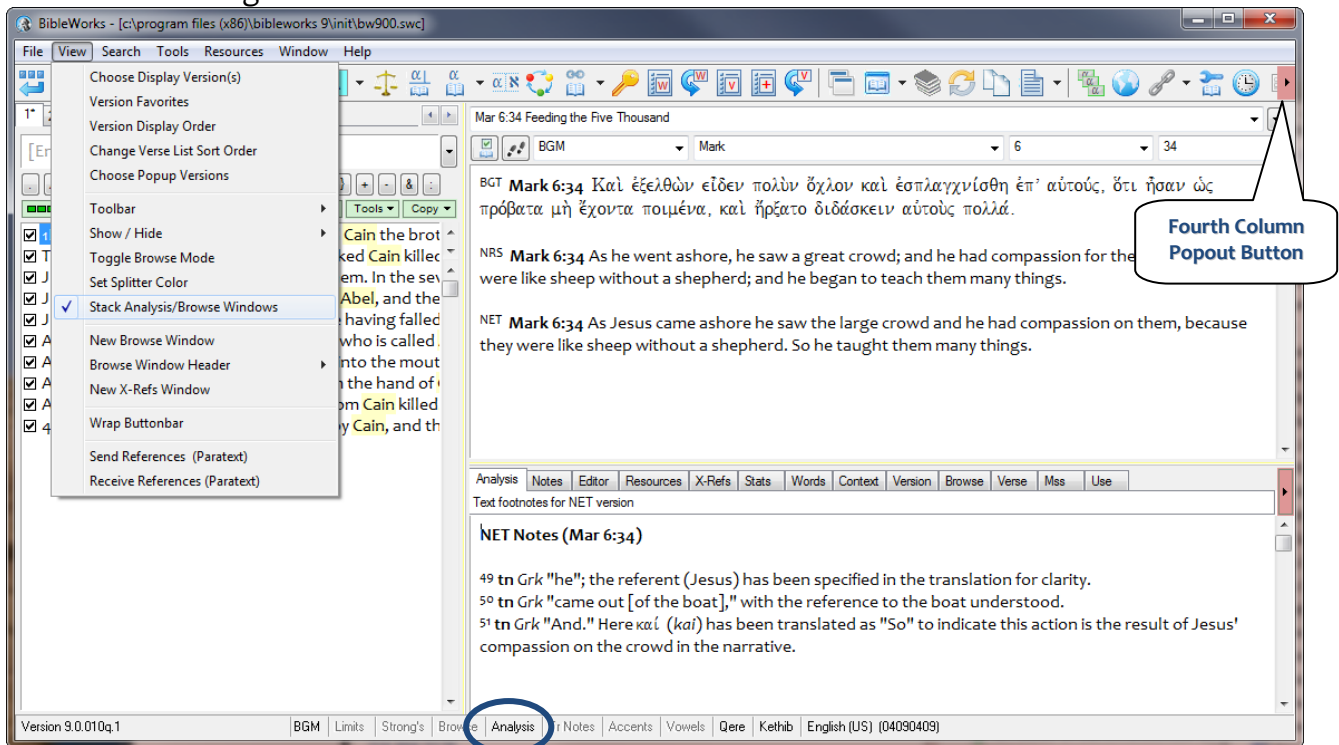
BibleWorks - [c:\program files (x86)\bibleworks 9\init\bw900.swc]

File View Search Tools Resources Window Help

Choose Display Version(s)
Version Favorites
Version Display Order
Change Verse List Sort Order
Choose Popup Versions
Toolbar
Show / Hide
Toggle Browse Mode
Set Splitter Color
Stack Analysis/Browse Windows
New Browse Window
Browse Window Header
New X-Refs Window
Wrap Buttonbar
Send References (Paratext)
Receive References (Paratext)

1* 2

[En

Tools Copy

Cain the brot
ked Cain killec
em. In the sev
Abel, and the
having falled
who is called
into the mout
the hand of
om Cain killed
y Cain, and th

Mar 6:34 Feeding the Five Thousand

BGM Mark 6 34

BGT Mark 6:34 Καὶ ἐξελθὼν εἶδεν πολὺν ὄχλον καὶ ἐσπλαγχνίσθη ἐπ' αὐτούς, ὅτι ἦσαν ὡς πρόβατα μὴ ἔχοντα ποιμένα, καὶ ἤρξατο διδάσκειν αὐτοὺς πολλά.

NRS Mark 6:34 As he went ashore, he saw a great crowd; and he had compassion for the were like sheep without a shepherd; and he began to teach them many things.

Fourth Column Popout Button

NET Mark 6:34 As Jesus came ashore he saw the large crowd and he had compassion on them, because they were like sheep without a shepherd. So he taught them many things.

Analysis Notes Editor Resources X-Refs Stats Words Context Version Browse Verse Mss Use

Text footnotes for NET version

NET Notes (Mar 6:34)

49 tn Grk "he"; the referent (Jesus) has been specified in the translation for clarity.
50 tn Grk "came out [of the boat]," with the reference to the boat understood.
51 tn Grk "And." Here καί (kai) has been translated as "So" to indicate this action is the result of Jesus' compassion on the crowd in the narrative.

Version 9.0.010q.1 BGM Limits Strong's Browse Analysis Tr Notes Accents Vowels Qere Kethib English (US) (04090409)